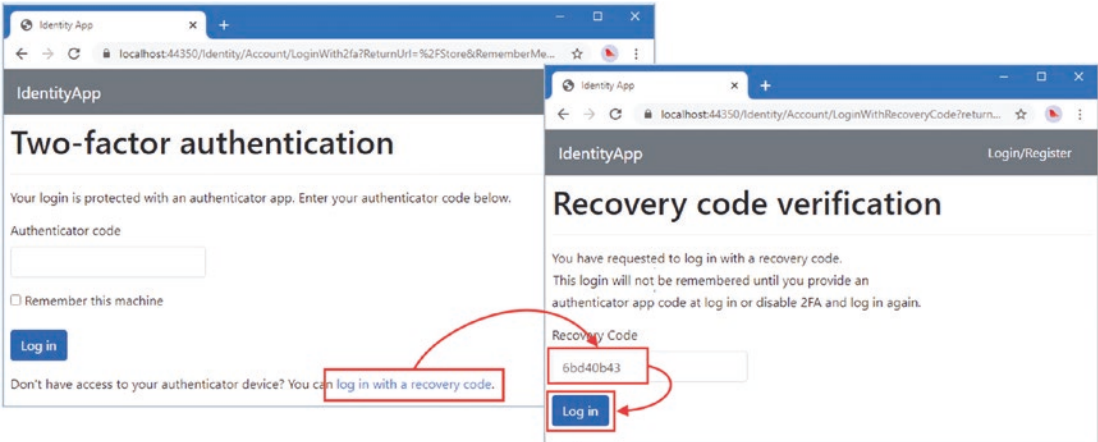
Identity App
localhost:44350/Identity/Account/LoginWith2fa?ReturnUrl=%2FStore&RememberMe...

IdentityApp

Two-factor authentication

Your login is protected with an authenticator app. Enter your authenticator code below.

Authenticator code

Remember this machine

Log in

Don't have access to your authenticator device? You can log in with a recovery code.

Identity App
localhost:44350/Identity/Account/LoginWithRecoveryCode?return...

IdentityApp
Login/Register

Recovery code verification

You have requested to log in with a recovery code. This login will not be remembered until you provide an authenticator app code at log in or disable 2FA and log in again.

Recovery Code

6bd40b43

Log in